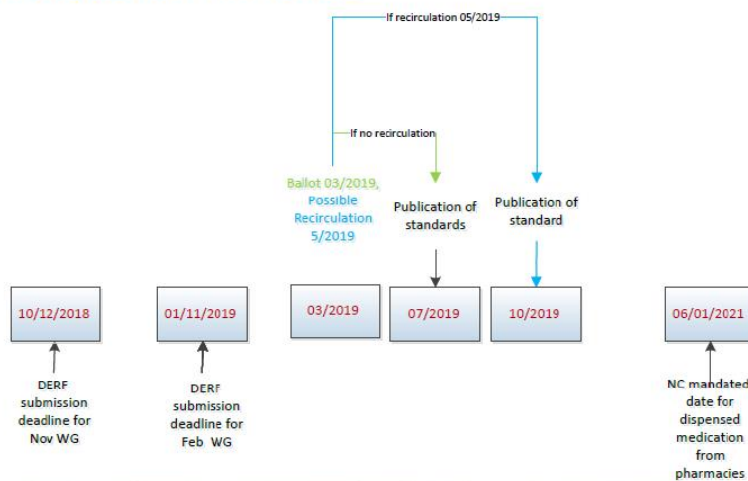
If recirculation 05/2019

If no recirculation

Ballot 03/2019, Possible Recirculation 5/2019

Publication of standards

Publication of standard

10/12/2018

01/11/2019

03/2019

07/2019

10/2019

06/01/2021

DERF submission deadline for Nov WG

DERF submission deadline for Feb. WG

NC mandated date for dispensed medication from pharmacies